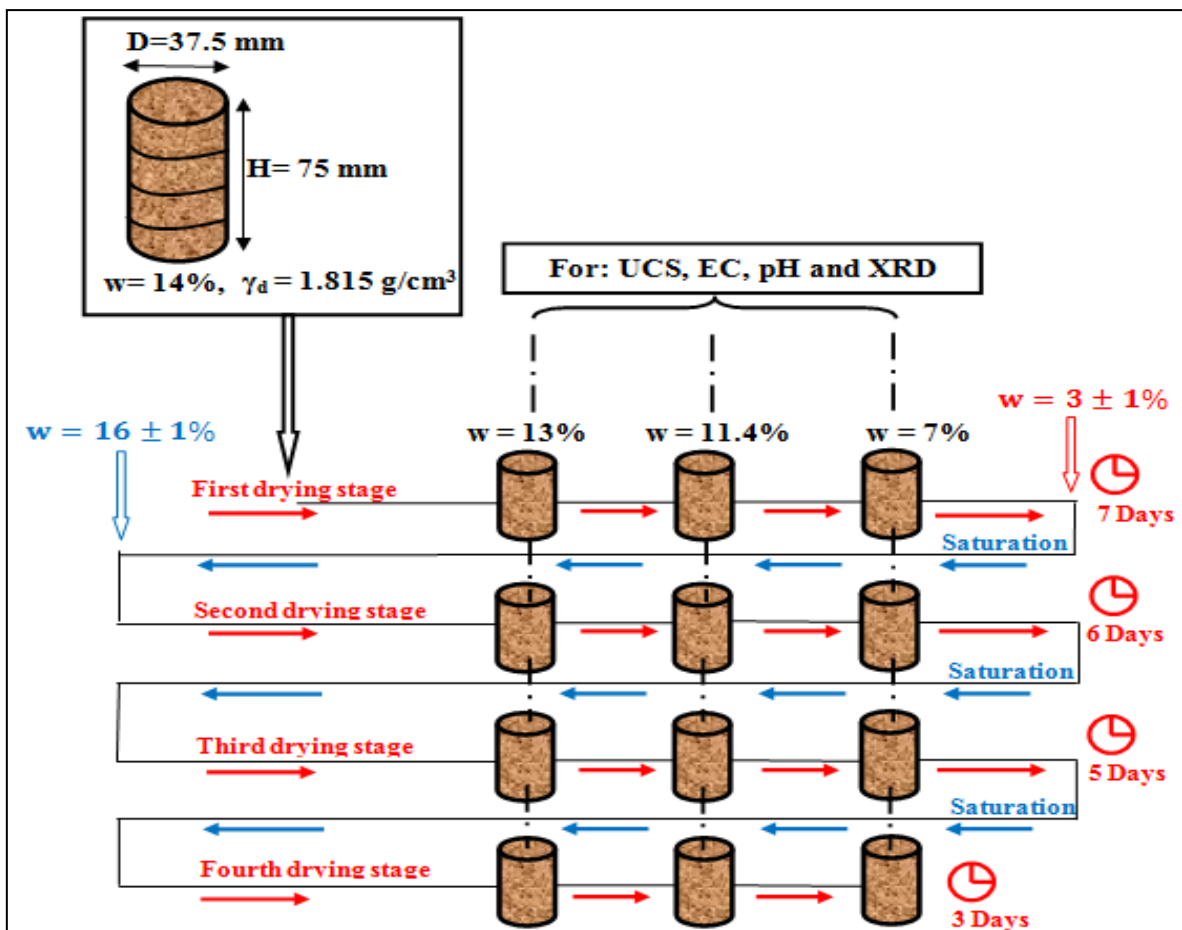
D=37.5 mm

H= 75 mm

w= 14%, $\gamma_d = 1.815$ g/cm$^3$

For: UCS, EC, pH and XRD

$w = 16 \pm 1\%$

w = 13%

w = 11.4%

w = 7%

$w = 3 \pm 1\%$

First drying stage

7 Days

Saturation

Second drying stage

6 Days

Saturation

Third drying stage

5 Days

Saturation

Fourth drying stage

3 Days